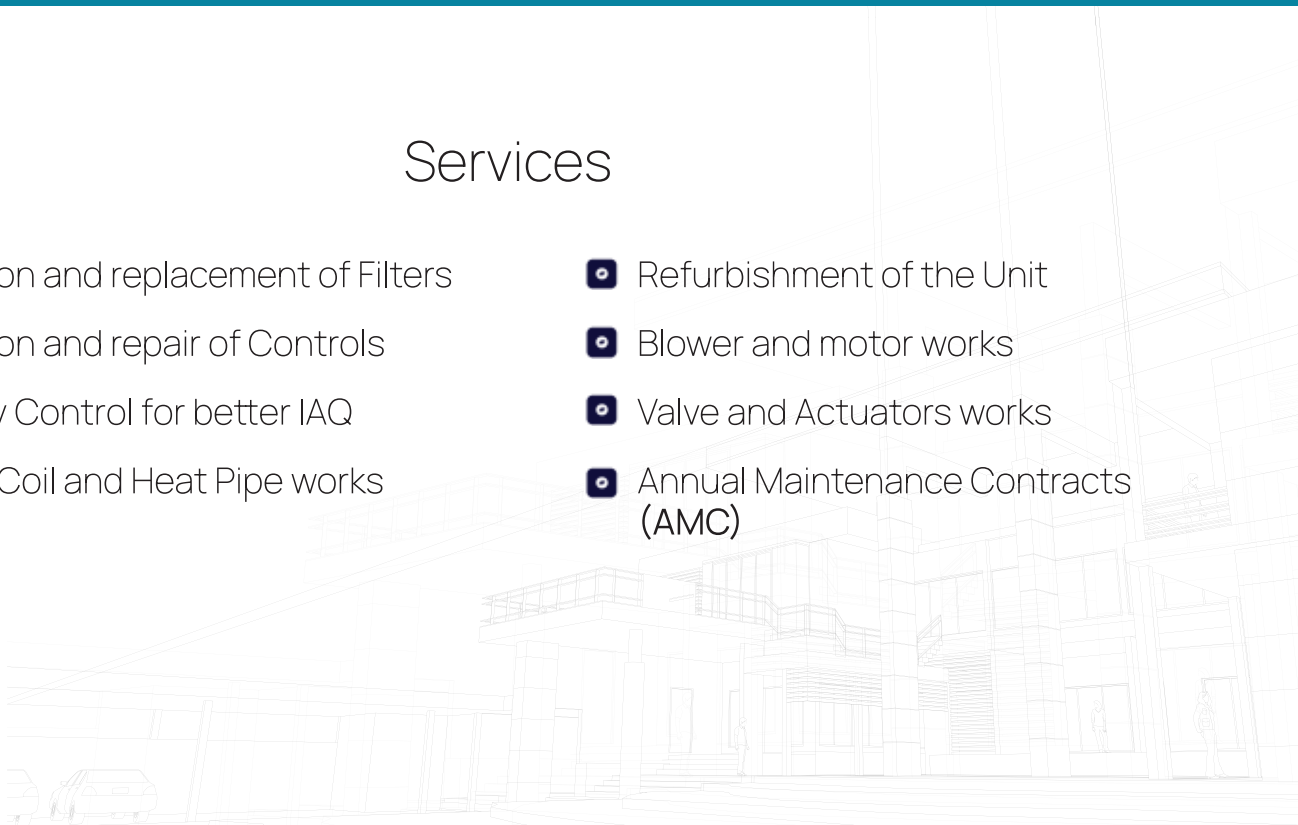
Services

on and replacement of Filters

on and repair of Controls

y Control for better IAQ

Coil and Heat Pipe works

Refurbishment of the Unit

Blower and motor works

Valve and Actuators works

Annual Maintenance Contracts (AMC)